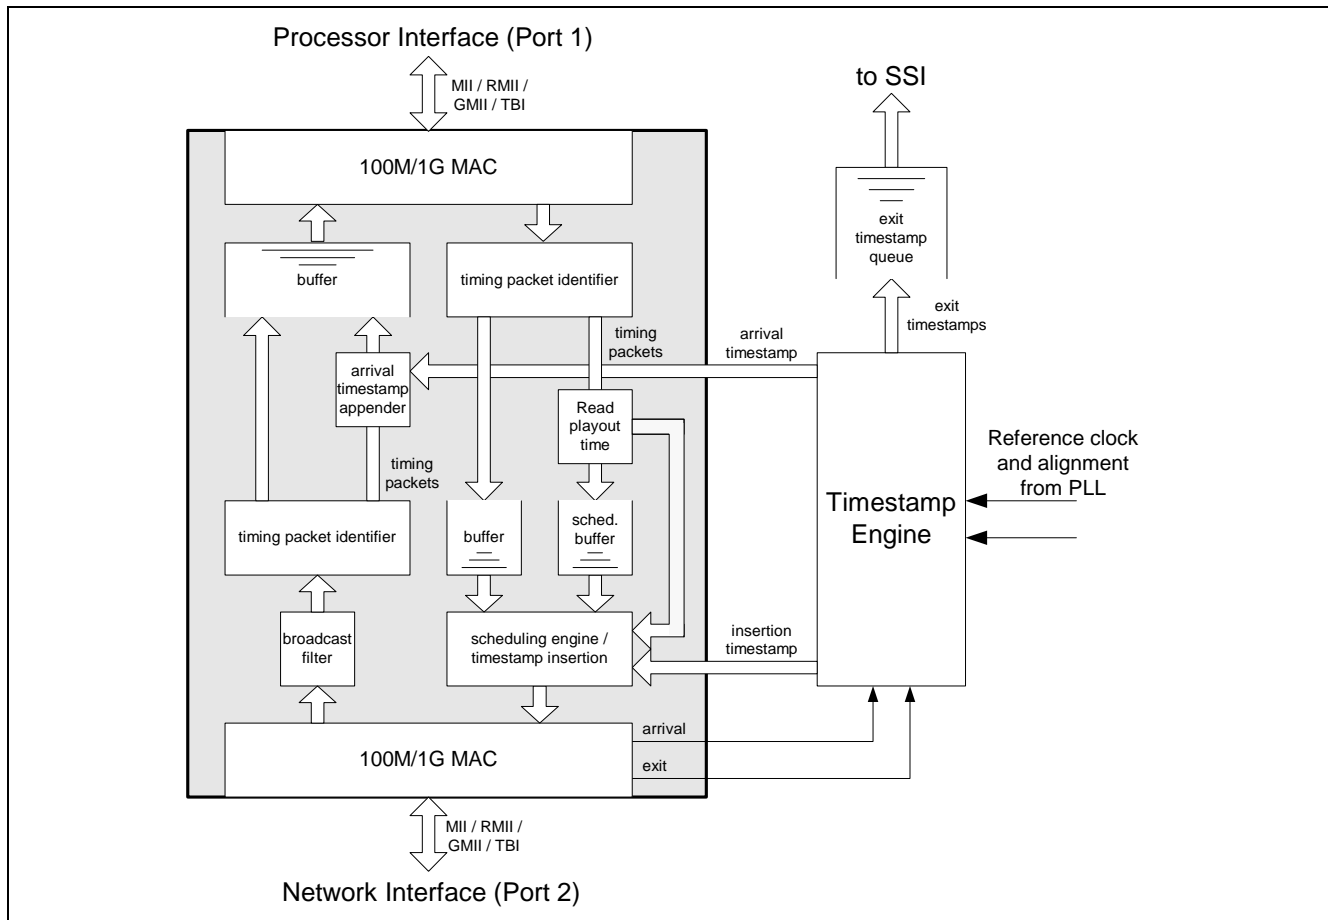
Processor Interface (Port 1)

MII / RMII / GMII / TBI

to SSI

100M/1G MAC

exit timestamp queue

buffer

timing packet identifier

exit timestamps

timing packets

arrival timestamp

arrival timestamp appender

Read playout time

Reference clock and alignment from PLL

timing packets

Timestamp Engine

timing packet identifier

buffer

sched. buffer

broadcast filter

scheduling engine / timestamp insertion

insertion timestamp

arrival

100M/1G MAC

exit

MII / RMII / GMII / TBI

Network Interface (Port 2)